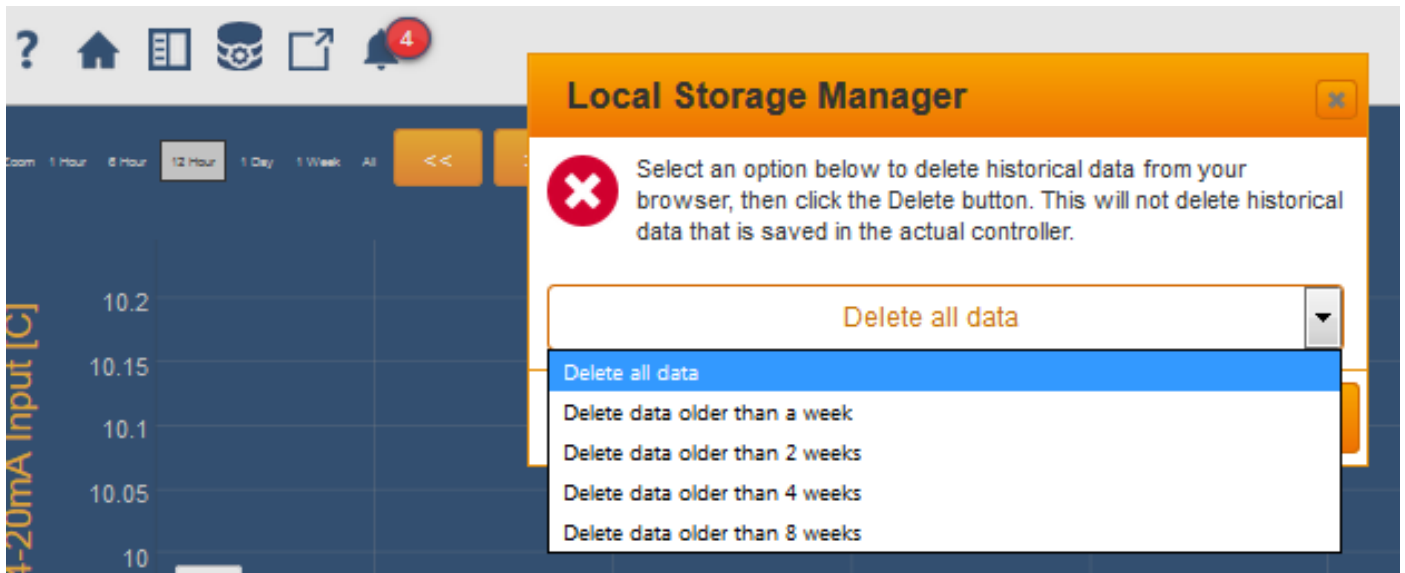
? 4

Local Storage Manager

Zoom 1 Hour 6 Hour 12 Hour 1 Day 1 Week All << 

Select an option below to delete historical data from your browser, then click the Delete button. This will not delete historical data that is saved in the actual controller.

Delete all data

Delete all data
Delete data older than a week
Delete data older than 2 weeks
Delete data older than 4 weeks
Delete data older than 8 weeks

4-20mA Input [C]

10.2
10.15
10.1
10.05
10